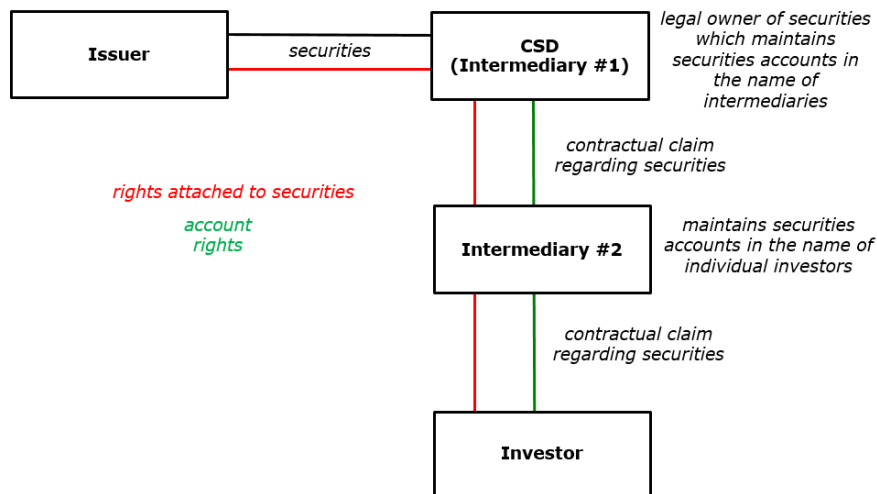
Issuer

securities

CSD
(Intermediary #1)

legal owner of securities which maintains securities accounts in the name of intermediaries

contractual claim regarding securities

rights attached to securities

account rights

Intermediary #2

maintains securities accounts in the name of individual investors

contractual claim regarding securities

Investor